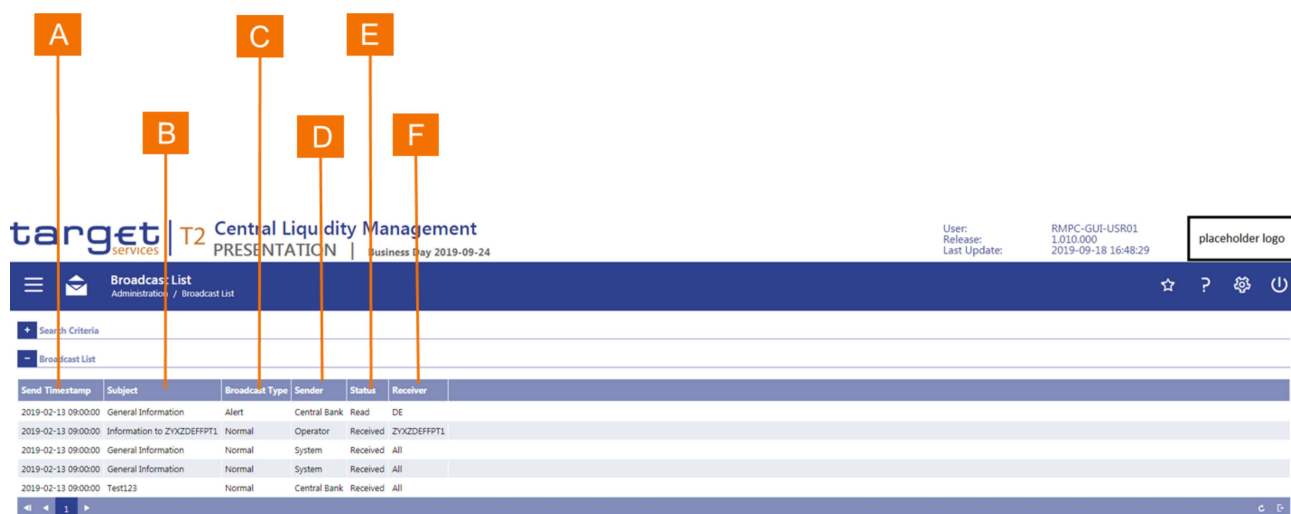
A
C
E
B
D
F

target services | T2 Central Liquidity Management
PRESENTATION | Business Day 2019-09-24

User: RMPC-GUI-USR01
Release: 1.010.000
Last Update: 2019-09-18 16:48:29

placeholder logo

Broadcast List
Administration / Broadcast List

+ Search Criteria

− Broadcast List

| Send Timestamp | Subject | Broadcast Type | Sender | Status | Receiver |
|---|---|---|---|---|---|
| 2019-02-13 09:00:00 | General Information | Alert | Central Bank | Read | DE |
| 2019-02-13 09:00:00 | Information to ZYXZDEFFPT1 | Normal | Operator | Received | ZYXZDEFFPT1 |
| 2019-02-13 09:00:00 | General Information | Normal | System | Received | All |
| 2019-02-13 09:00:00 | General Information | Normal | System | Received | All |
| 2019-02-13 09:00:00 | Test123 | Normal | Central Bank | Received | All |

1